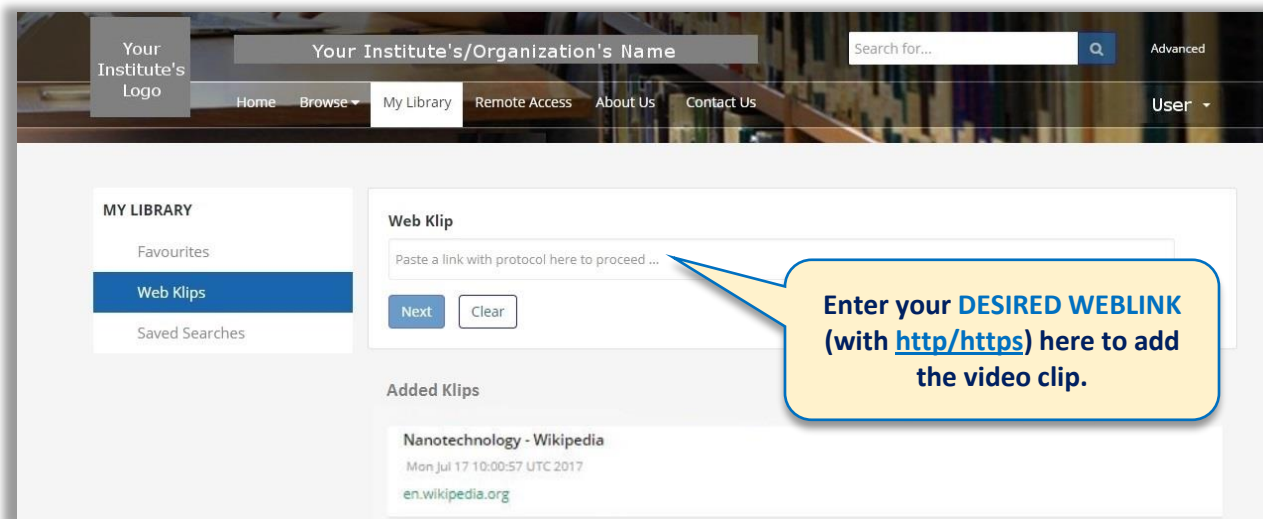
Your Institute's Logo

Your Institute's/Organization's Name

Search for...

Advanced

Home Browse My Library Remote Access About Us Contact Us

User

MY LIBRARY

Favourites

Web Klips

Saved Searches

Web Klip

Paste a link with protocol here to proceed ...

Next Clear

Enter your DESIRED WEBLINK (with http/https) here to add the video clip.

Added Klips

Nanotechnology - Wikipedia

Mon Jul 17 10:00:57 UTC 2017

en.wikipedia.org